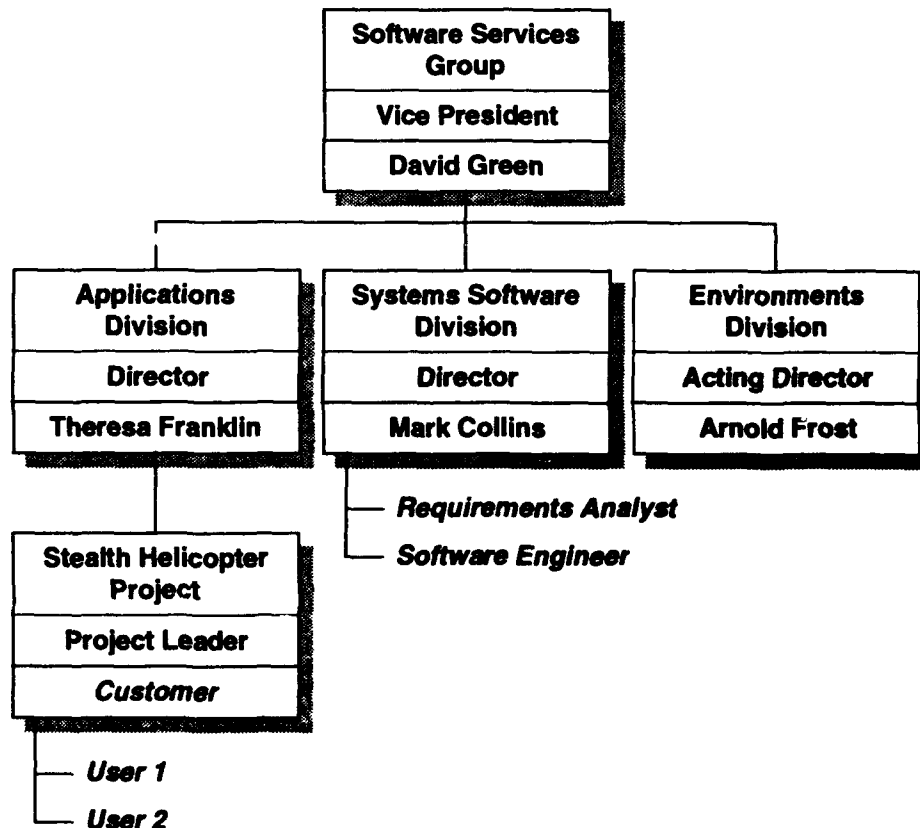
Software Services Group
Vice President
David Green

Applications Division
Director
Theresa Franklin

Systems Software Division
Director
Mark Collins

Environments Division
Acting Director
Arnold Frost

Requirements Analyst
Software Engineer

Stealth Helicopter Project
Project Leader
Customer

User 1
User 2